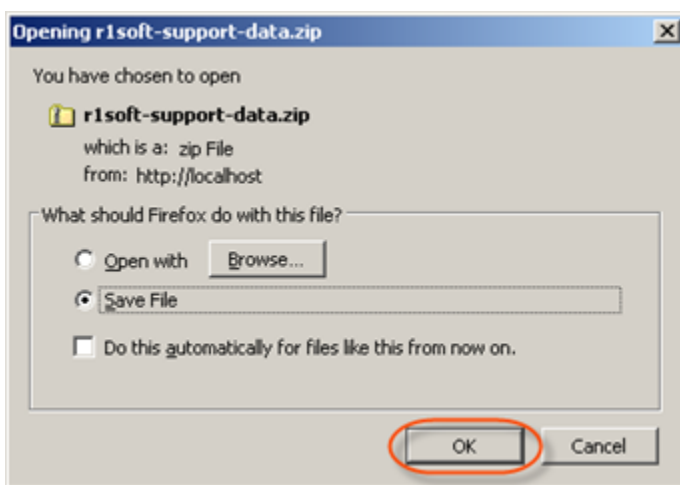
Opening r1soft-support-data.zip

You have chosen to open

r1soft-support-data.zip

which is a: zip File
from: http://localhost

What should Firefox do with this file?

Open with

Browse...

Save File

Do this automatically for files like this from now on.

OK

Cancel